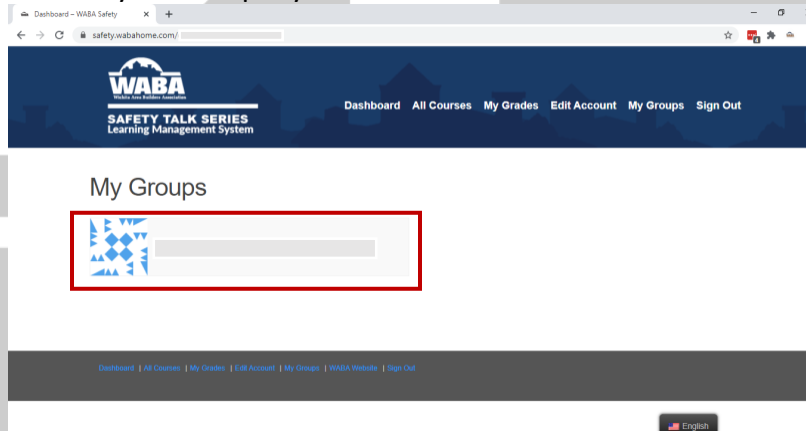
Dashboard – WABA Safety
safety.wabahome.com/

WABA
Wichita Area Builders Association
SAFETY TALK SERIES
Learning Management System

Dashboard All Courses My Grades Edit Account My Groups Sign Out

My Groups

Dashboard | All Courses | My Grades | Edit Account | My Groups | WABA Website | Sign Out

English